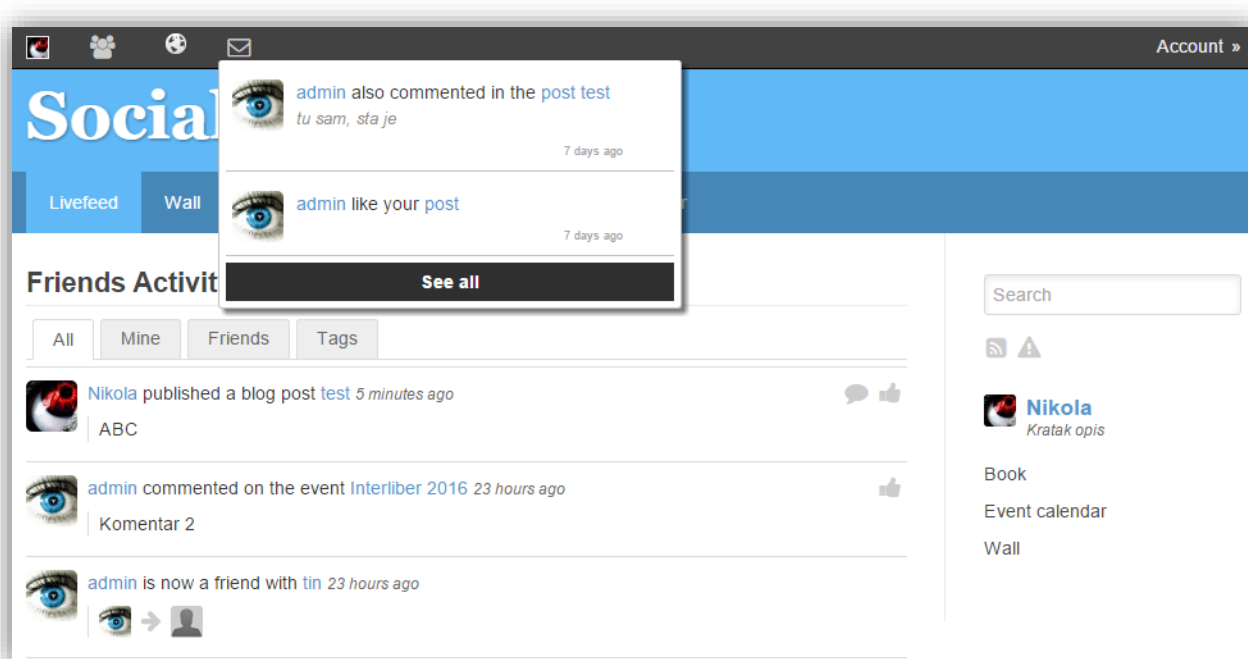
Account »

Social

Livefeed Wall

admin also commented in the post test
tu sam, sta je
7 days ago

admin like your post
7 days ago

See all

Friends Activit

All Mine Friends Tags

Nikola published a blog post test 5 minutes ago
ABC

admin commented on the event Interliber 2016 23 hours ago
Komentar 2

admin is now a friend with tin 23 hours ago

Search

Nikola
Kratak opis

Book
Event calendar
Wall